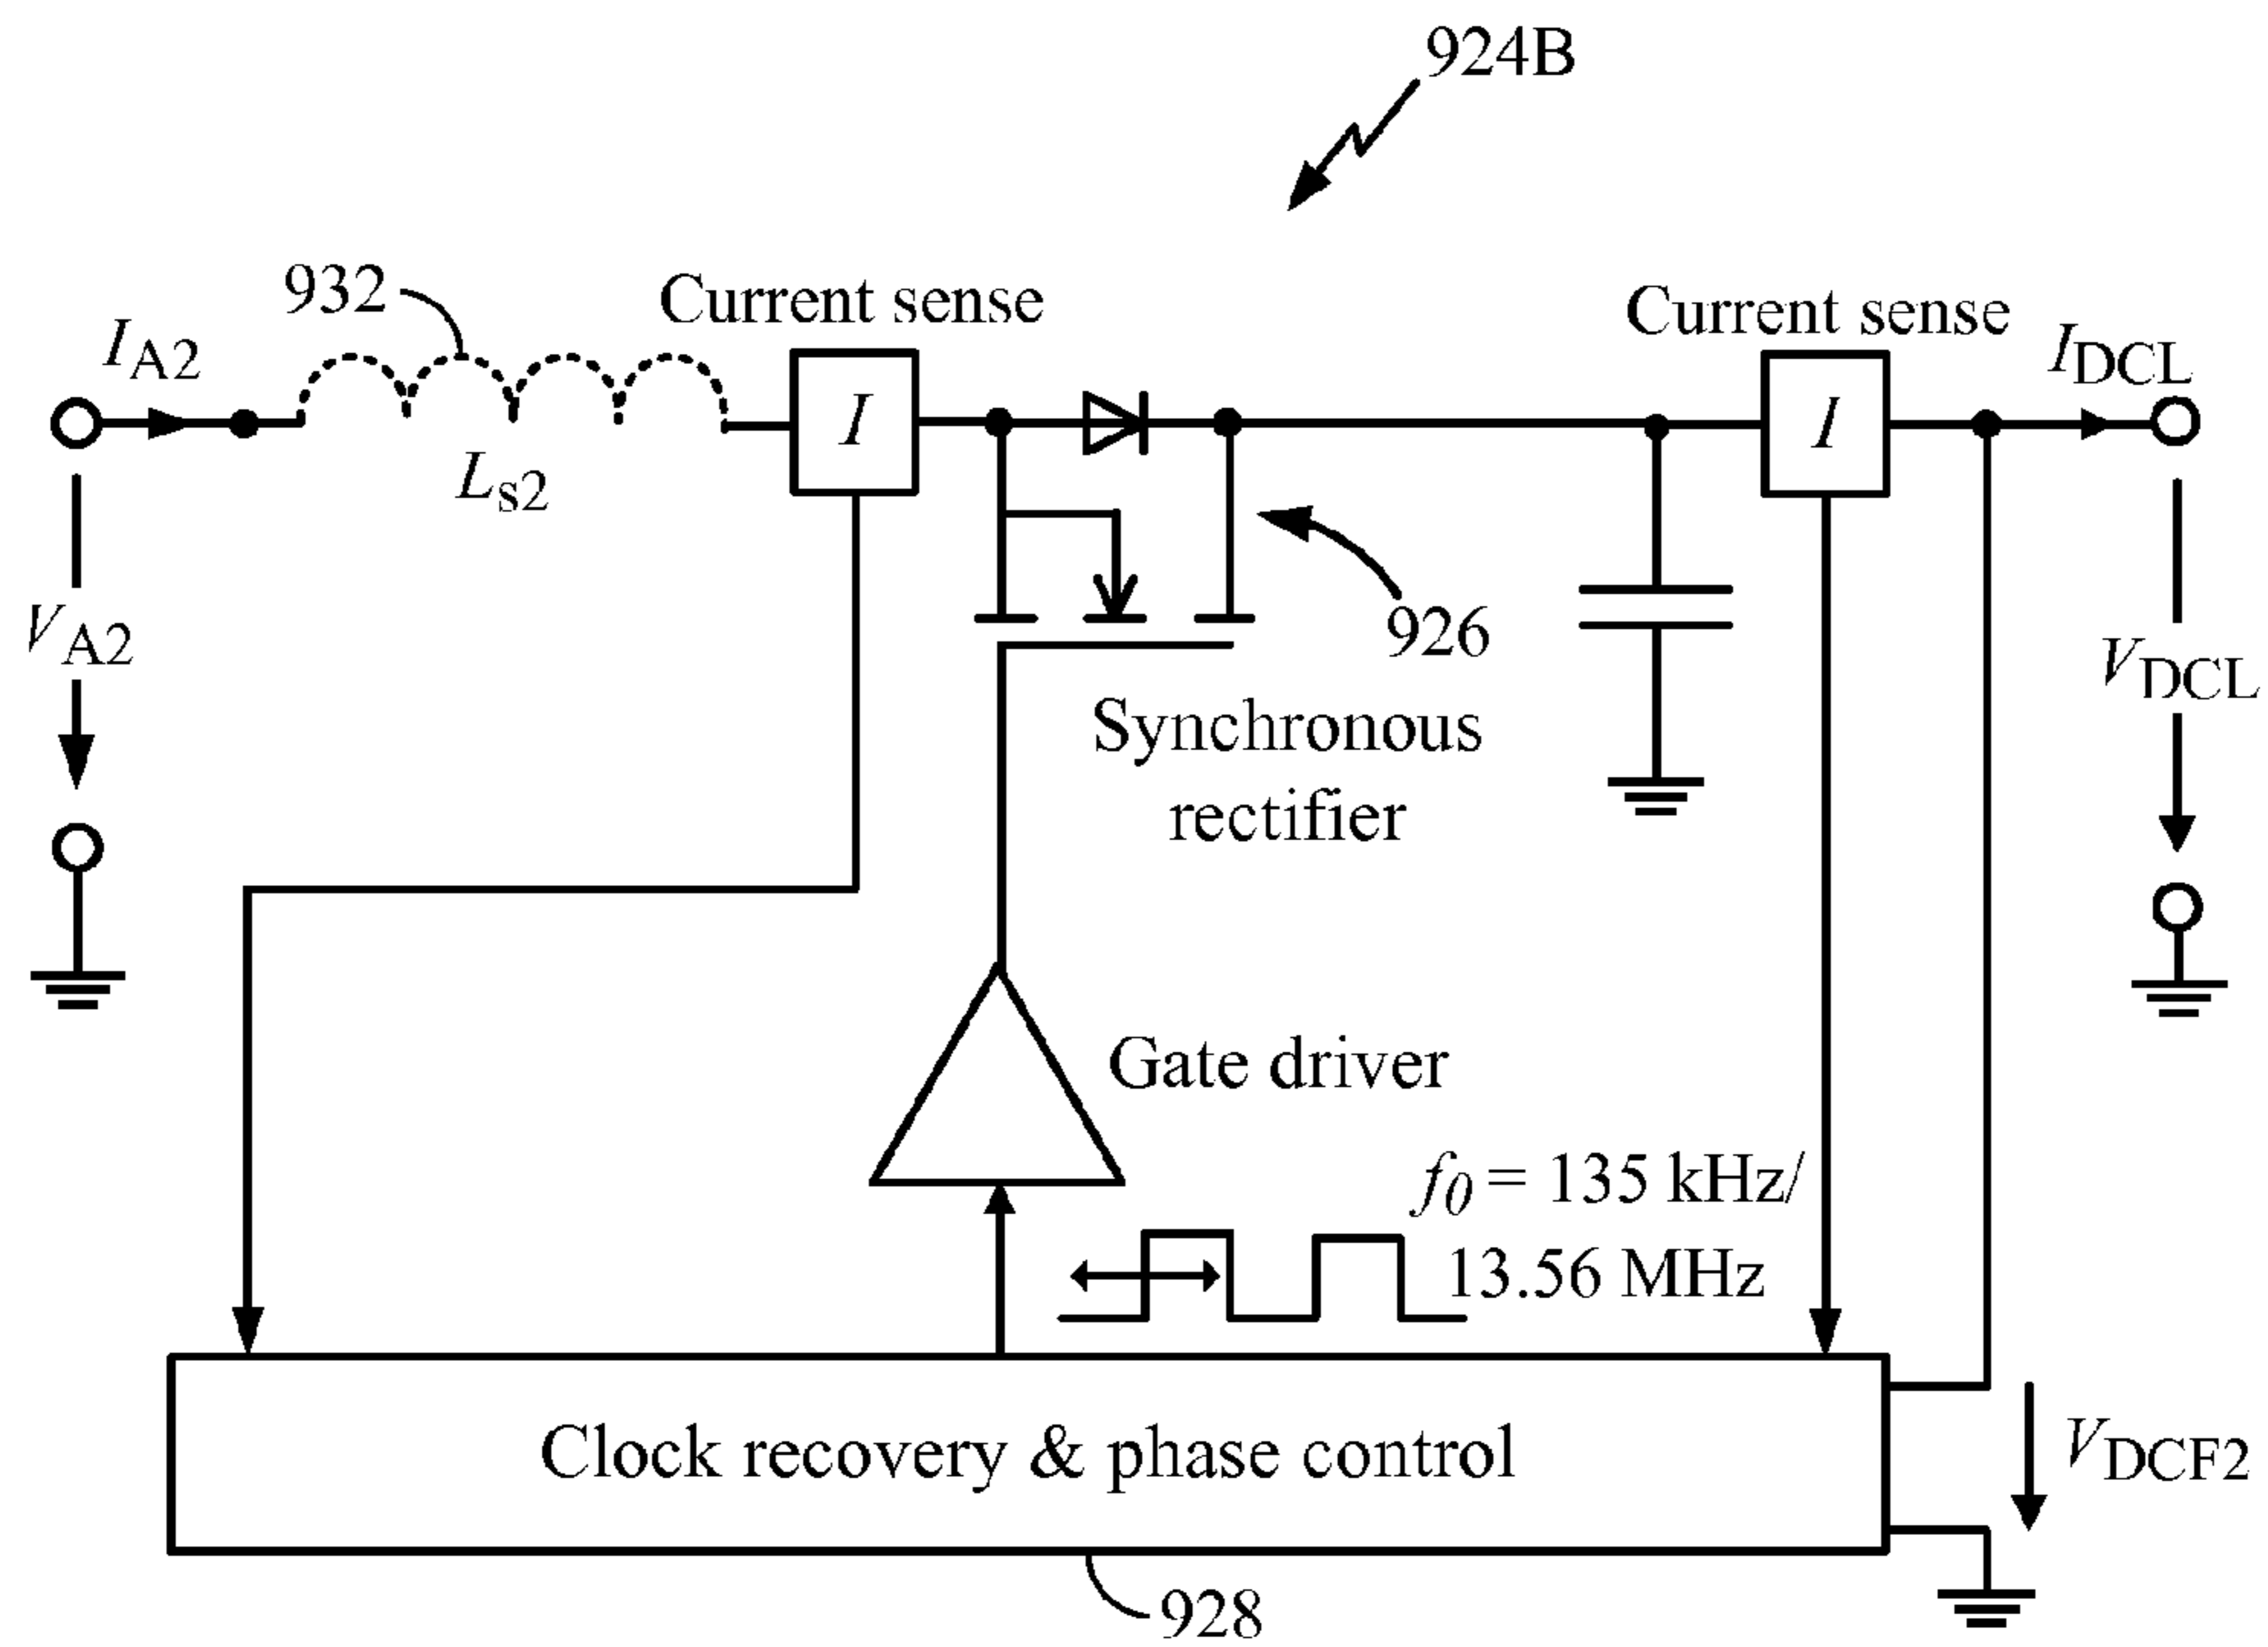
924B

932

Current sense

Current sense

$I_{A2}$

$I$

$I$

$I_{DCL}$

$L_{s2}$

926

$V_{A2}$

$V_{DCL}$

Synchronous rectifier

Gate driver

$f_0$ = 135 kHz/ 13.56 MHz

Clock recovery & phase control

$V_{DCF2}$

928